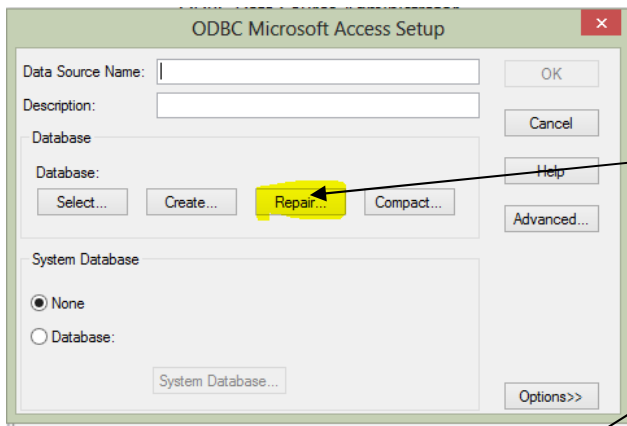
ODBC Microsoft Access Setup

Data Source Name:

Description:

OK

Cancel

Help

Advanced...

Database

Database:

Select...

Create...

Repair...

Compact...

System Database

None

Database:

System Database...

Options>>